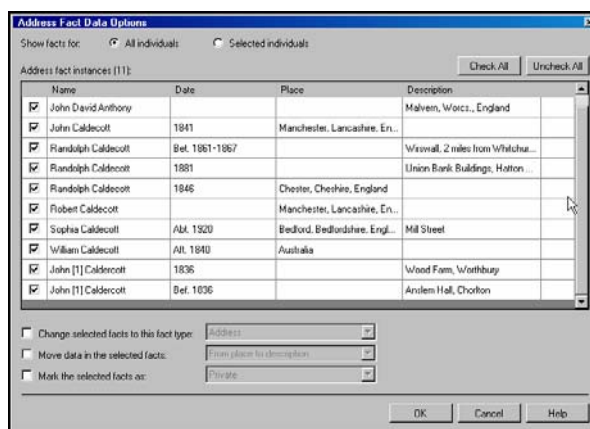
Address Fact Data Options

Show facts for: All individuals Selected individuals

Address fact instances (11):

Check All Uncheck All

| | Name | Date | Place | Description |
|---|---|---|---|---|
| ☑ | John David Anthony | | | Malvern, Worcs., England |
| ☑ | John Caldecott | 1841 | Manchester, Lancashire, En... | |
| ☑ | Randolph Caldecott | Bet. 1861-1867 | | Wirswall, 2 miles from Whitchur... |
| ☑ | Randolph Caldecott | 1881 | | Union Bank Buildings, Hatton ... |
| ☑ | Randolph Caldecott | 1846 | Chester, Cheshire, England | |
| ☑ | Robert Caldecott | | Manchester, Lancashire, En... | |
| ☑ | Sophia Caldecott | Abt. 1920 | Bedford, Bedfordshire, Engl... | Mill Street |
| ☑ | William Caldecott | Aft. 1840 | Australia | |
| ☑ | John [1] Caldercott | 1836 | | Wood Farm, Worthbury |
| ☑ | John [1] Caldercott | Bef. 1836 | | Anslem Hall, Chorlton |

Change selected facts to this fact type: Address

Move data in the selected facts: From place to description

Mark the selected facts as: Private

OK Cancel Help